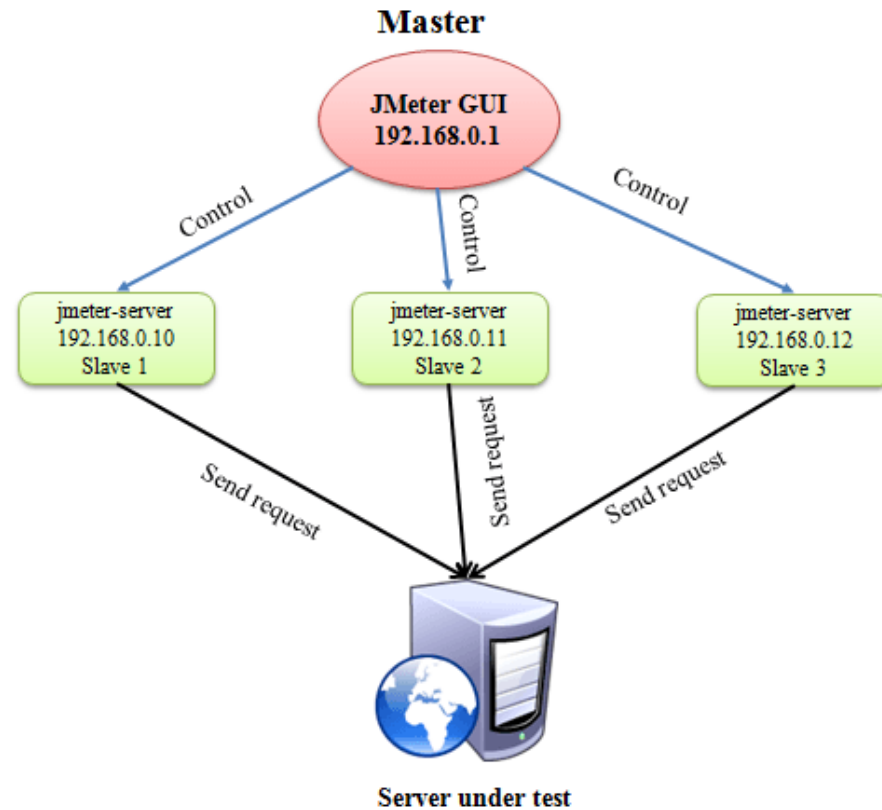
Master

JMeter GUI
192.168.0.1

Control

Control

Control

jmeter-server
192.168.0.10
Slave 1

jmeter-server
192.168.0.11
Slave 2

jmeter-server
192.168.0.12
Slave 3

Send request

Send request

Send request

Server under test